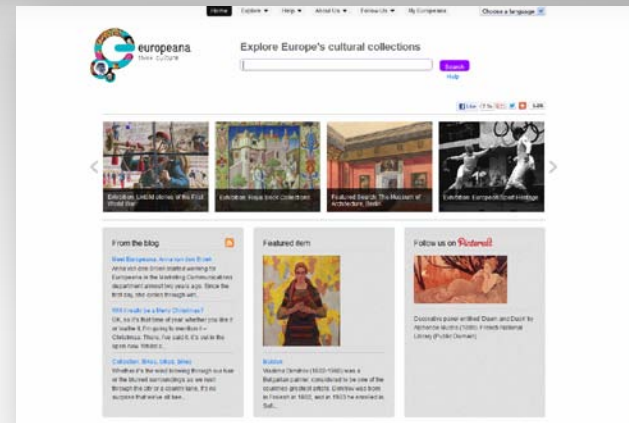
Home Explore ▾ Help ▾ About Us ▾ Follow Us ▾ My Europeana

Choose a language

europeana
think culture

Explore Europe's cultural collections

Search

Help

Like Tweet Share 3.4K

Exhibition: Untold stories of the First World War

Exhibition: Royal book Collections

Featured Search: The Museum of Architecture, Berlin

Exhibition: European Sport Heritage

From the blog

Meet Europeana: Anna van den Broek
Anna van den Broek started working for Europeana in the Marketing Communications department almost two years ago. Since the first day, she comes through with...

Will it really be a Merry Christmas?
OK, so it's that time of year whether you like it or loathe it, I'm going to mention it – Christmas. There, I've said it. It's out in the open now. Whilst s...

Collection: Bikes, bikes, bikes
Whether it's the wind blowing through our hair or the blurred surroundings as we race through the city or a country lane, it's no surprise that we've all bee...

Featured item

Bulgaria
Vladimir Dimitrov (1882-1960) was a Bulgarian painter considered to be one of the countries greatest artists. Dimitrov was born in Frolosh in 1882, and in 1903 he enrolled at Sofi...

Follow us on Pinterest

Decorative panel entitled 'Dawn and Dusk' by Alphonse Mucha (1899). French National Library (Public Domain).